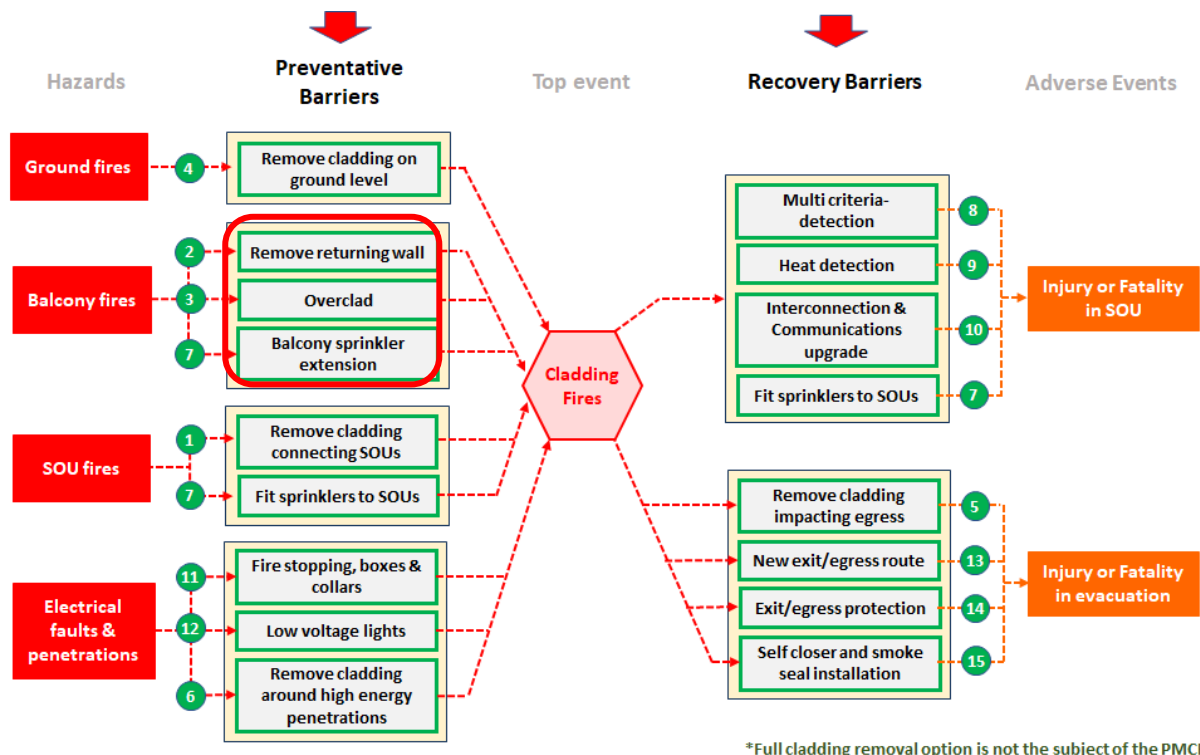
Hazards

Preventative Barriers

Top event

Recovery Barriers

Adverse Events

Ground fires

4

Remove cladding on ground level

Balcony fires

2

Remove returning wall

3

Overclad

7

Balcony sprinkler extension

SOU fires

1

Remove cladding connecting SOUs

7

Fit sprinklers to SOUs

Electrical faults & penetrations

11

Fire stopping, boxes & collars

12

Low voltage lights

6

Remove cladding around high energy penetrations

Cladding Fires

Multi criteria-detection

8

Heat detection

9

Interconnection & Communications upgrade

10

Fit sprinklers to SOUs

7

Injury or Fatality in SOU

Remove cladding impacting egress

5

New exit/egress route

13

Exit/egress protection

14

Self closer and smoke seal installation

15

Injury or Fatality in evacuation

*Full cladding removal option is not the subject of the PMC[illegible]